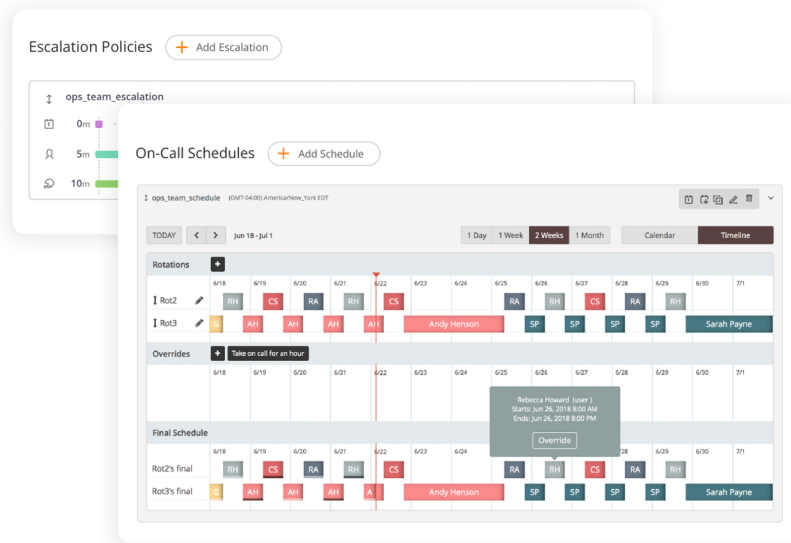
Escalation Policies + Add Escalation

ops_team_escalation

0m

5m

10m

On-Call Schedules + Add Schedule

ops_team_schedule (GMT-04:00) America/New_York EDT

TODAY < > Jun 18 - Jul 1

1 Day 1 Week 2 Weeks 1 Month

Calendar Timeline

Rotations +

| | 6/18 | 6/19 | 6/20 | 6/21 | 6/22 | 6/23 | 6/24 | 6/25 | 6/26 | 6/27 | 6/28 | 6/29 | 6/30 | 7/1 |
|---|---|---|---|---|---|---|---|---|---|---|---|---|---|---|
| Rot2 | RH | CS | RA | RH | CS | | | RA | RH | CS | RA | RH | | |
| Rot3 | G | AH | AH | AH | AH | Andy Henson | | SP | SP | SP | SP | Sarah Payne | | |

Overrides + Take on call for an hour

6/18 6/19 6/20 6/21 6/22 6/23 6/24 6/25 6/26 6/27 6/28 6/29 6/30 7/1

Rebecca Howard (user)
Starts: Jun 26, 2018 8:00 AM
Ends: Jun 26, 2018 8:00 PM
Override

Final Schedule

| | 6/18 | 6/19 | 6/20 | 6/21 | 6/22 | 6/23 | 6/24 | 6/25 | 6/26 | 6/27 | 6/28 | 6/29 | 6/30 | 7/1 |
|---|---|---|---|---|---|---|---|---|---|---|---|---|---|---|
| Rot2's final | RH | CS | RA | RH | CS | | | RA | RH | CS | RA | RH | | |
| Rot3's final | G | AH | AH | AH | A | Andy Henson | | SP | SP | SP | SP | Sarah Payne | | |